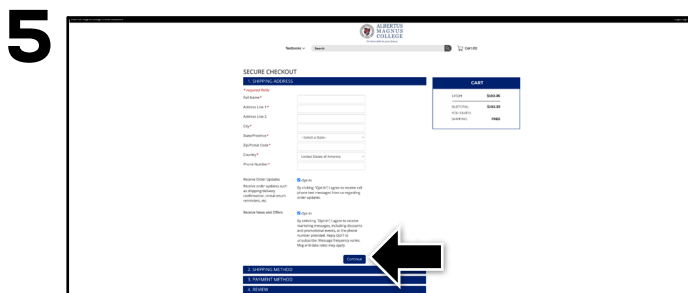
5

ALBERTUS MAGNUS COLLEGE

Textbooks Search Cart (0)

SECURE CHECKOUT

1. SHIPPING ADDRESS

* required fields

Full Name*

Address Line 1*

Address Line 2

City*

State/Province*

-- Select a State --

Zip/Postal Code*

Country*

United States of America

Phone Number*

Receive Order Updates

Receive order updates such as shipping/delivery confirmation, rental return reminders, etc.

Opt-In

By clicking "Opt-In" I agree to receive cell phone text messages from us regarding order updates.

Receive News and Offers

Opt-In

By selecting "Opt-In" I agree to receive marketing messages, including discounts and promotional events, at the phone number provided. Reply STOP to unsubscribe. Message frequency varies. Msg and data rates may apply.

Continue

2. SHIPPING METHOD

3. PAYMENT METHOD

4. REVIEW

CART

1 ITEM $182.95

SUBTOTAL: $182.95

YOU SAVED:

SHIPPING: FREE